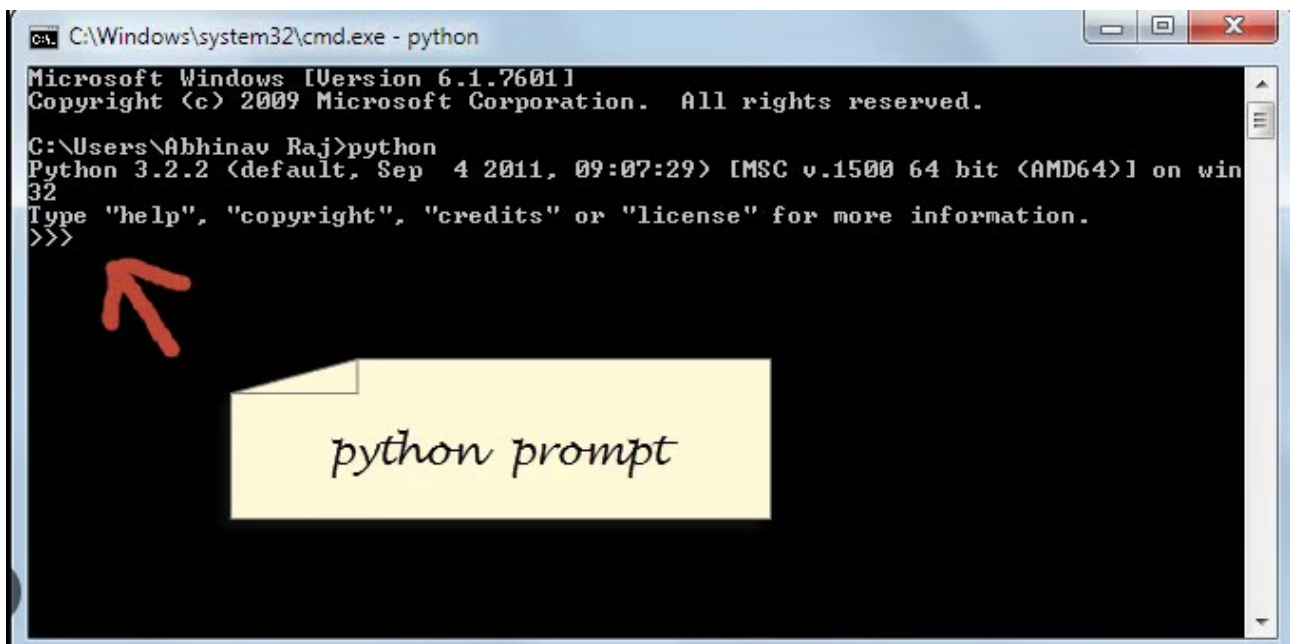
C:\Windows\system32\cmd.exe - python

Microsoft Windows [Version 6.1.7601]
Copyright (c) 2009 Microsoft Corporation. All rights reserved.

C:\Users\Abhinav Raj>python
Python 3.2.2 (default, Sep 4 2011, 09:07:29) [MSC v.1500 64 bit (AMD64)] on win32
Type "help", "copyright", "credits" or "license" for more information.
>>>

python prompt